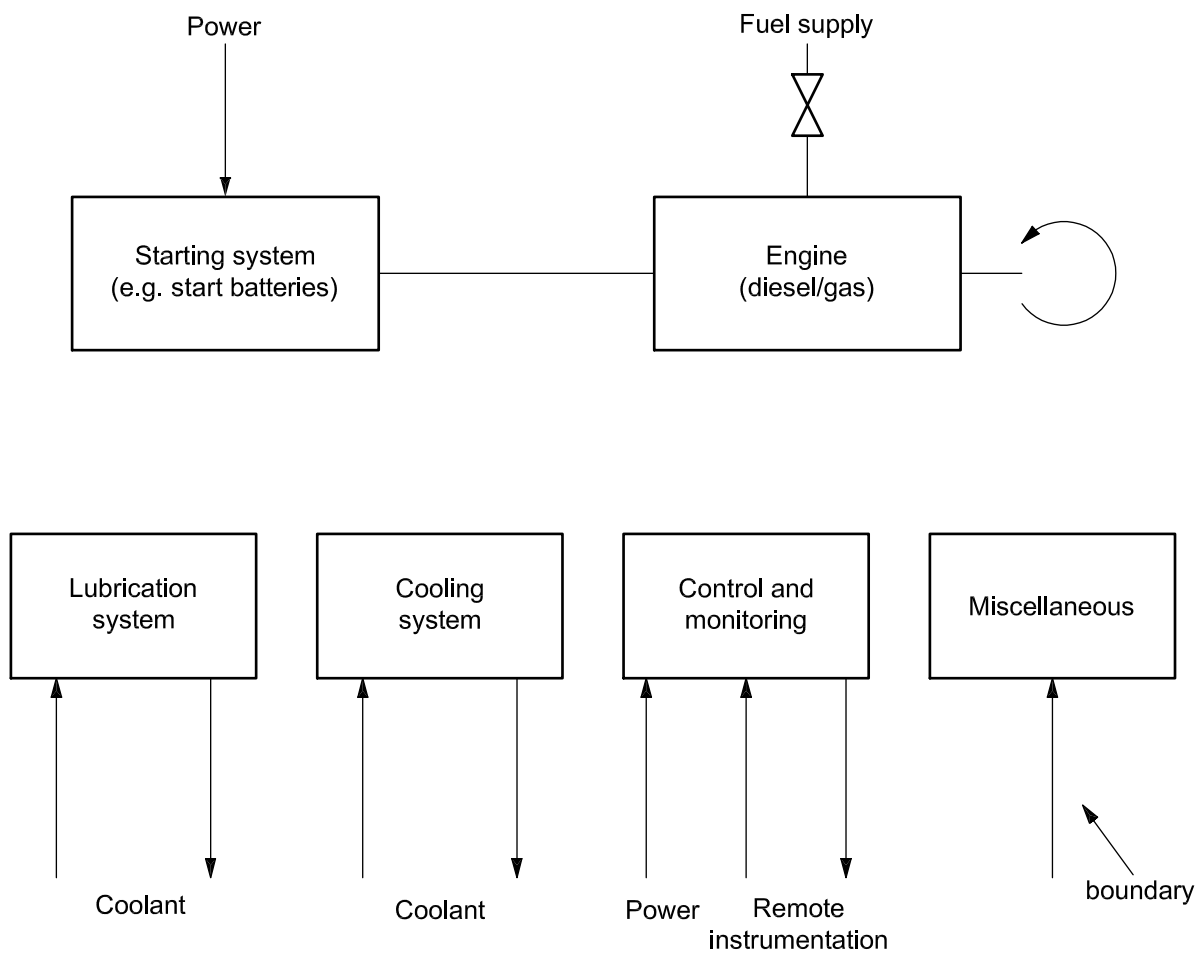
Power

Fuel supply

Starting system
(e.g. start batteries)

Engine
(diesel/gas)

Lubrication system

Cooling system

Control and monitoring

Miscellaneous

Coolant

Coolant

Power

Remote instrumentation

boundary